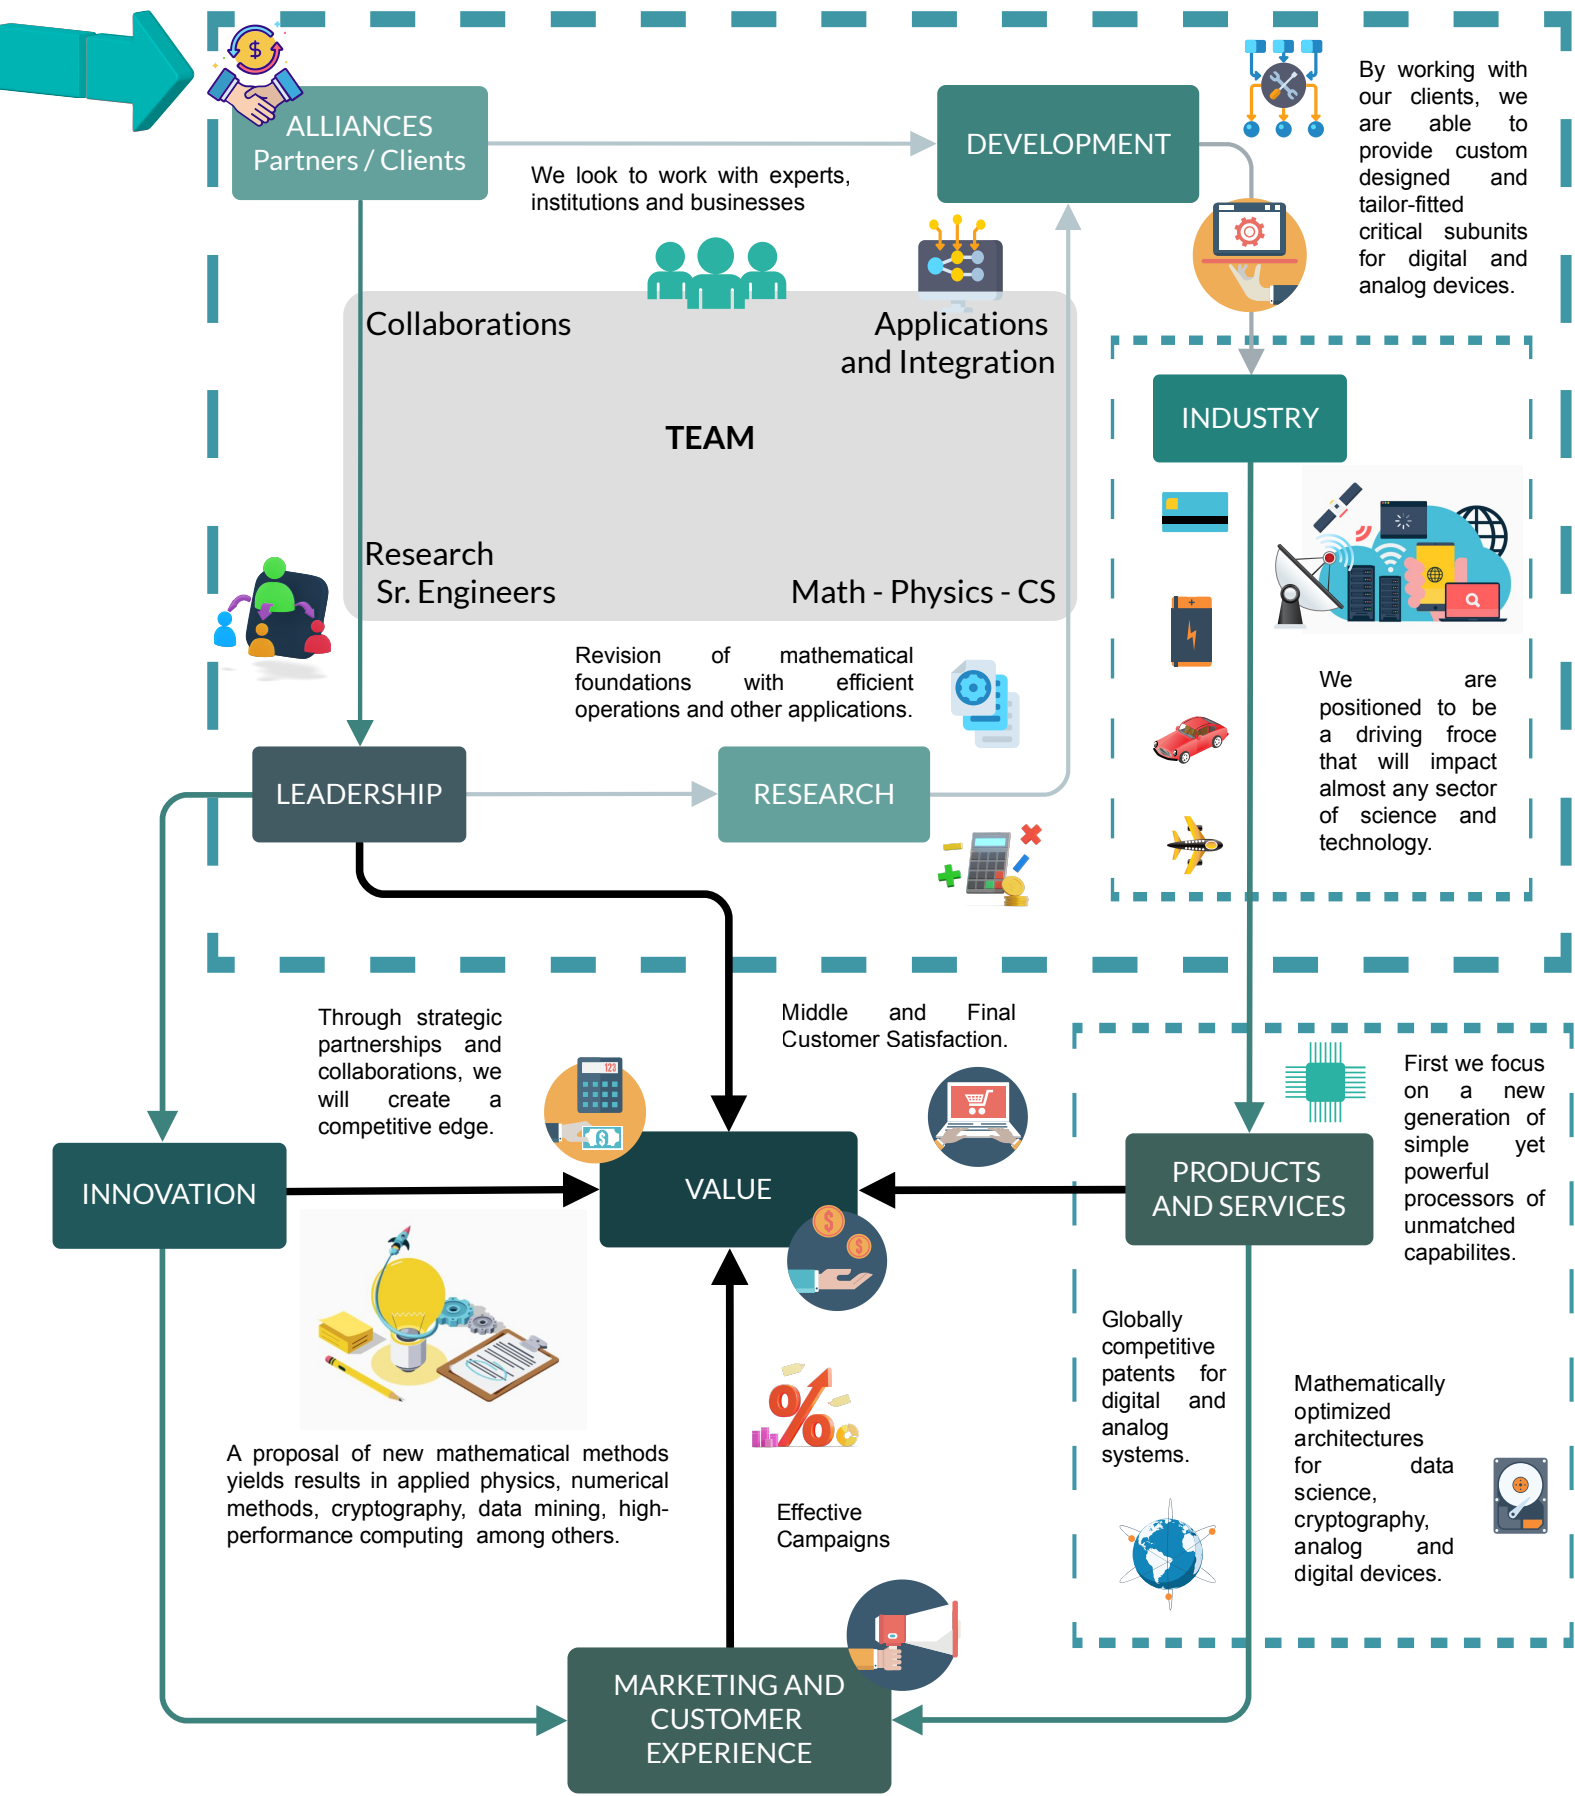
ALLIANCES
Partners / Clients

DEVELOPMENT

We look to work with experts, institutions and businesses

By working with our clients, we are able to provide custom designed and tailor-fitted critical subunits for digital and analog devices.

Collaborations

Applications and Integration

TEAM

Research
Sr. Engineers

Math - Physics - CS

INDUSTRY

Revision of mathematical foundations with efficient operations and other applications.

We are positioned to be a driving froce that will impact almost any sector of science and technology.

LEADERSHIP

RESEARCH

Through strategic partnerships and collaborations, we will create a competitive edge.

Middle and Final Customer Satisfaction.

First we focus on a new generation of simple yet powerful processors of unmatched capabilites.

INNOVATION

VALUE

PRODUCTS AND SERVICES

Globally competitive patents for digital and analog systems.

Mathematically optimized architectures for data science, cryptography, analog and digital devices.

A proposal of new mathematical methods yields results in applied physics, numerical methods, cryptography, data mining, high-performance computing among others.

Effective Campaigns

MARKETING AND CUSTOMER EXPERIENCE